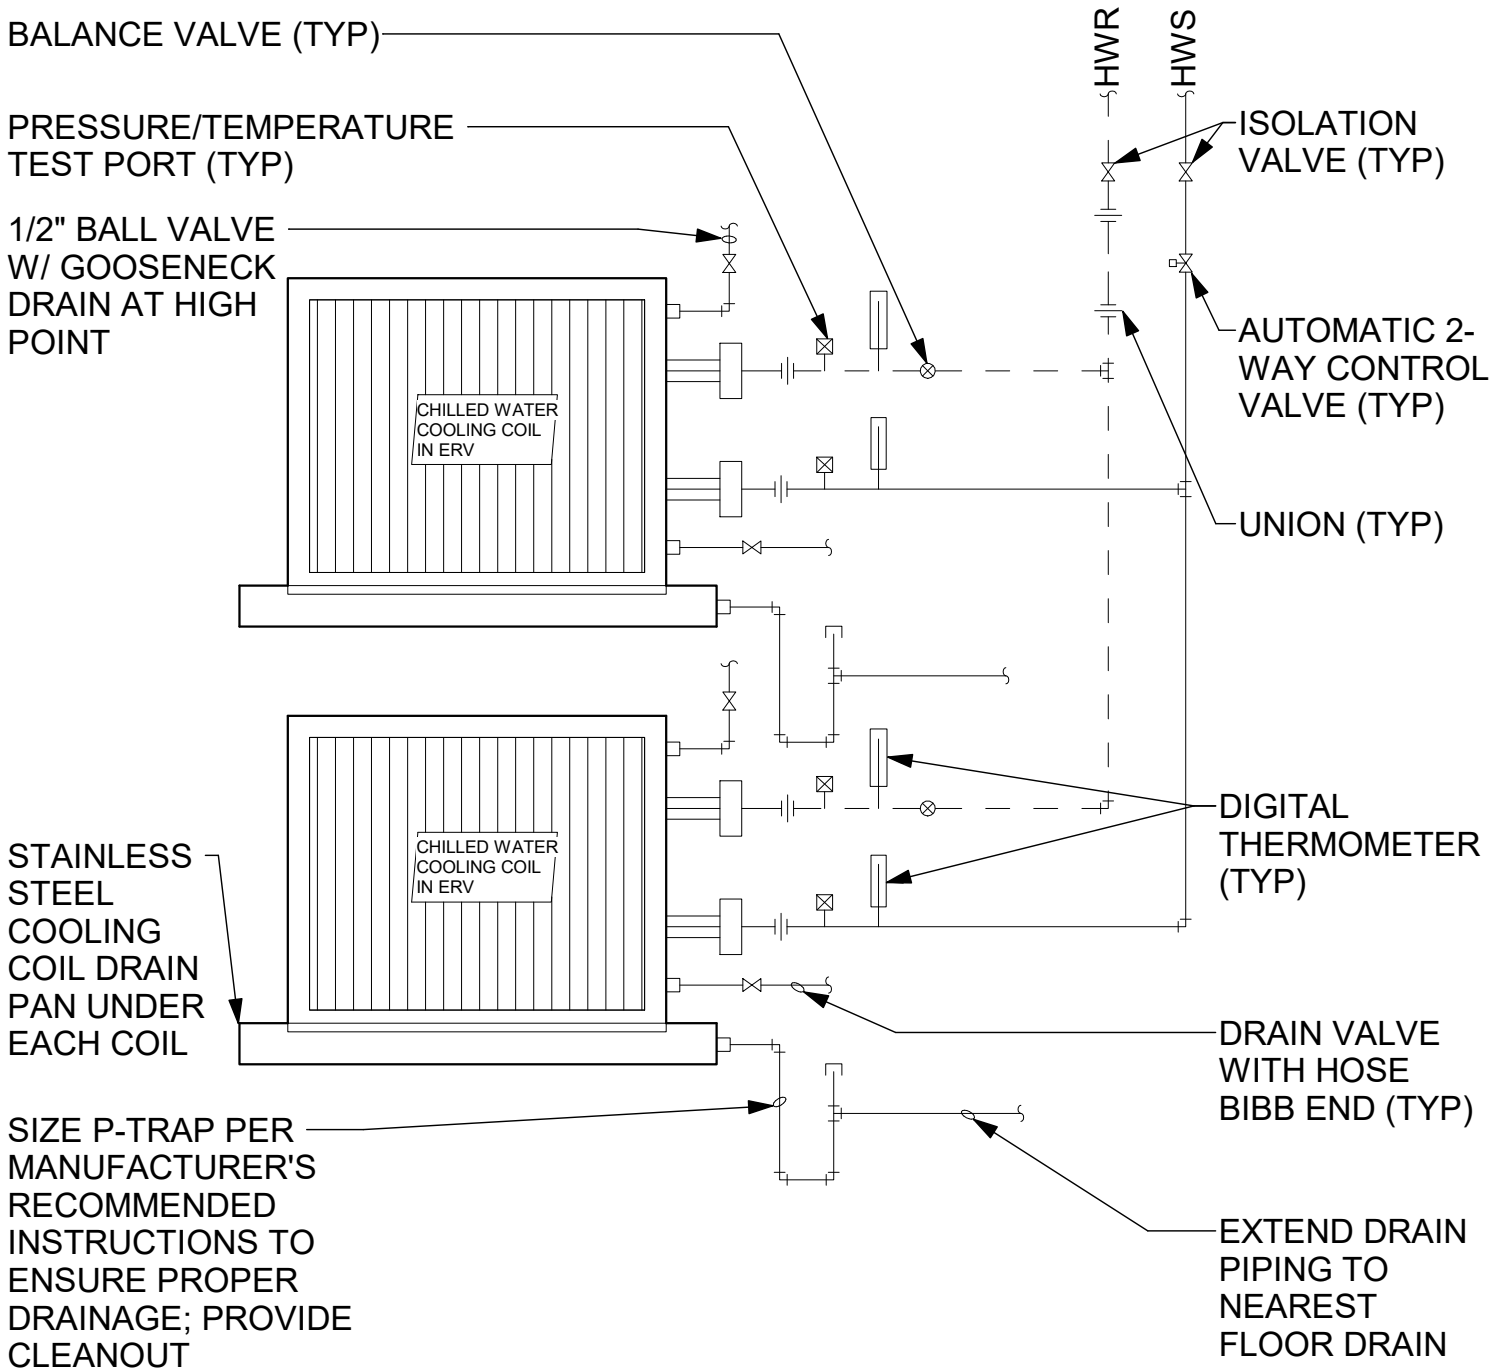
BALANCE VALVE (TYP)

PRESSURE/TEMPERATURE TEST PORT (TYP)

1/2" BALL VALVE W/ GOOSENECK DRAIN AT HIGH POINT

HWR

HWS

ISOLATION VALVE (TYP)

AUTOMATIC 2-WAY CONTROL VALVE (TYP)

CHILLED WATER COOLING COIL IN ERV

UNION (TYP)

CHILLED WATER COOLING COIL IN ERV

DIGITAL THERMOMETER (TYP)

STAINLESS STEEL COOLING COIL DRAIN PAN UNDER EACH COIL

DRAIN VALVE WITH HOSE BIBB END (TYP)

SIZE P-TRAP PER MANUFACTURER'S RECOMMENDED INSTRUCTIONS TO ENSURE PROPER DRAINAGE; PROVIDE CLEANOUT

EXTEND DRAIN PIPING TO NEAREST FLOOR DRAIN